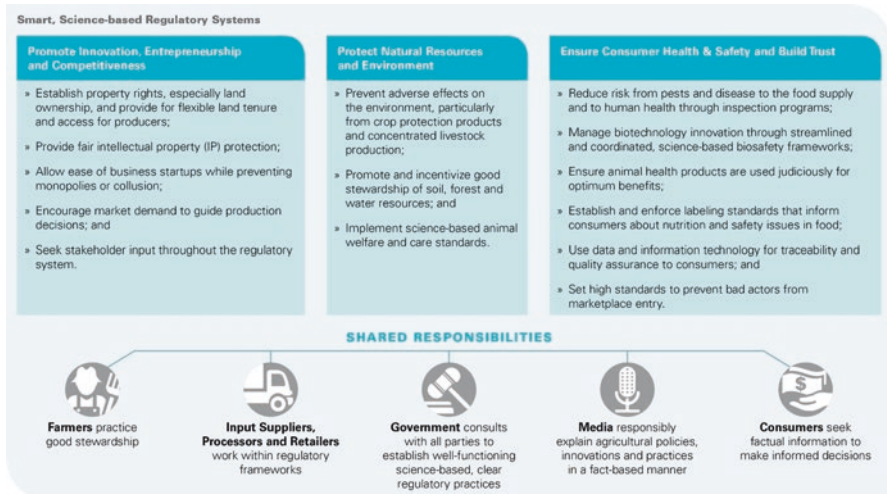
Smart, Science-based Regulatory Systems

Promote Innovation, Entrepreneurship and Competitiveness

» Establish property rights, especially land ownership, and provide for flexible land tenure and access for producers;

» Provide fair intellectual property (IP) protection;

» Allow ease of business startups while preventing monopolies or collusion;

» Encourage market demand to guide production decisions; and

» Seek stakeholder input throughout the regulatory system.

Protect Natural Resources and Environment

» Prevent adverse effects on the environment, particularly from crop protection products and concentrated livestock production;

» Promote and incentivize good stewardship of soil, forest and water resources; and

» Implement science-based animal welfare and care standards.

Ensure Consumer Health & Safety and Build Trust

» Reduce risk from pests and disease to the food supply and to human health through inspection programs;

» Manage biotechnology innovation through streamlined and coordinated, science-based biosafety frameworks;

» Ensure animal health products are used judiciously for optimum benefits;

» Establish and enforce labeling standards that inform consumers about nutrition and safety issues in food;

» Use data and information technology for traceability and quality assurance to consumers; and

» Set high standards to prevent bad actors from marketplace entry.

SHARED RESPONSIBILITIES

Farmers practice good stewardship

Input Suppliers, Processors and Retailers work within regulatory frameworks

Government consults with all parties to establish well-functioning science-based, clear regulatory practices

Media responsibly explain agricultural policies, innovations and practices in a fact-based manner

Consumers seek factual information to make informed decisions